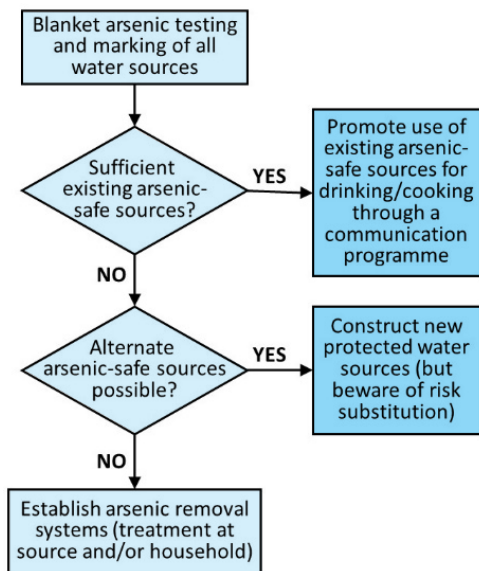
Blanket arsenic testing and marking of all water sources

Sufficient existing arsenic-safe sources?

YES

Promote use of existing arsenic-safe sources for drinking/cooking through a communication programme

NO

Alternate arsenic-safe sources possible?

YES

Construct new protected water sources (but beware of risk substitution)

NO

Establish arsenic removal systems (treatment at source and/or household)